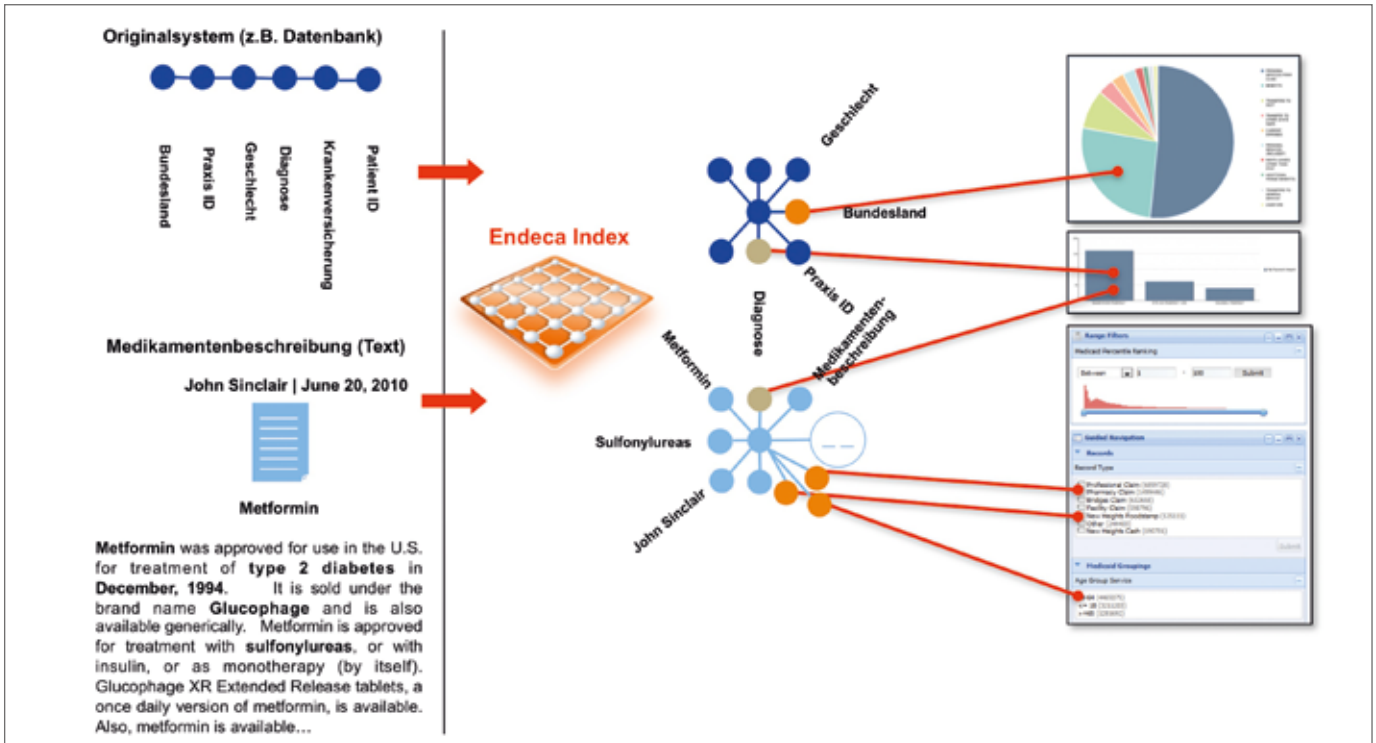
Originalsystem (z.B. Datenbank)

Bundesland
Praxis ID
Geschlecht
Diagnose
Krankenversicherung
Patient ID

Medikamentenbeschreibung (Text)

John Sinclair | June 20, 2010

Metformin

**Metformin** was approved for use in the U.S. for treatment of **type 2 diabetes** in **December, 1994**. It is sold under the brand name **Glucophage** and is also available generically. Metformin is approved for treatment with **sulfonylureas**, or with insulin, or as monotherapy (by itself). Glucophage XR Extended Release tablets, a once daily version of metformin, is available. Also, metformin is available…

Endeca Index

Geschlecht
Bundesland
Praxis ID
Diagnose
Medikamentenbeschreibung
Metformin
Sulfonylureas
John Sinclair

Range Filters
Medicaid Percentile Ranking
Between
Submit
Guided Navigation
Records
Record Type
Professional Claim
Pharmacy Claim
Bridges Claim
Facility Claim
New Heights Foodstamp
Other
New Heights Cash
Submit
Medicaid Groupings
Age Group Service